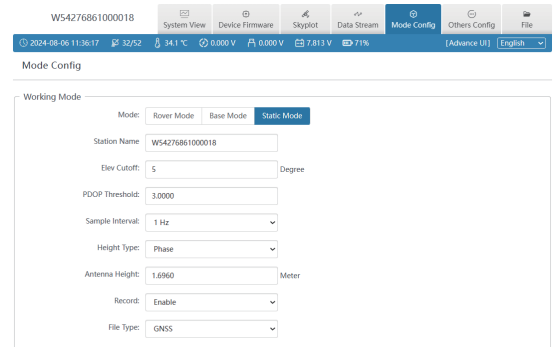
W54276861000018

System View | Device Firmware | Skyplot | Data Stream | Mode Config | Others Config | File

2024-08-06 11:36:17 32/52 34.1 ℃ 0.000 V 0.000 V 7.813 V 71% [Advance UI] English

Mode Config

Working Mode

Mode: Rover Mode | Base Mode | Static Mode

Station Name W54276861000018

Elev Cutoff: 5 Degree

PDOP Threshold: 3.0000

Sample Interval: 1 Hz

Height Type: Phase

Antenna Height: 1.6960 Meter

Record: Enable

File Type: GNSS